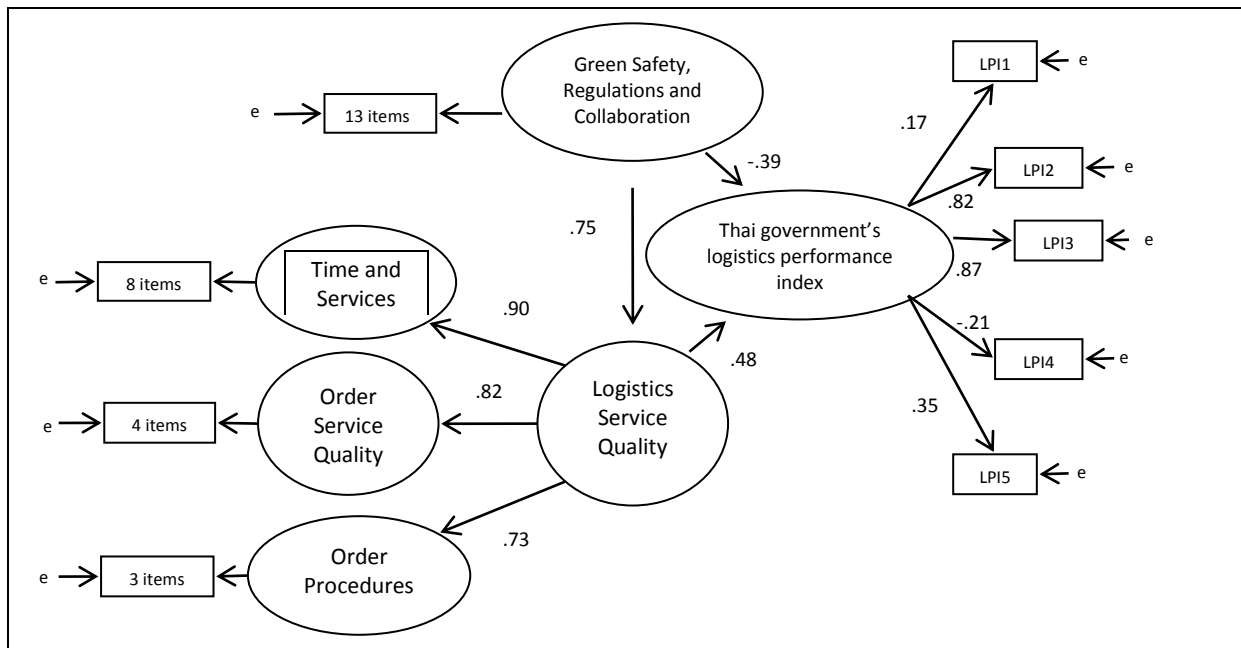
Green Safety, Regulations and Collaboration

e

13 items

-.39

.75

Thai government's logistics performance index

LPI1

e

.17

LPI2

e

.82

LPI3

e

.87

LPI4

e

-.21

.35

LPI5

e

e

8 items

Time and Services

.90

Logistics Service Quality

.48

e

4 items

Order Service Quality

.82

e

3 items

Order Procedures

.73